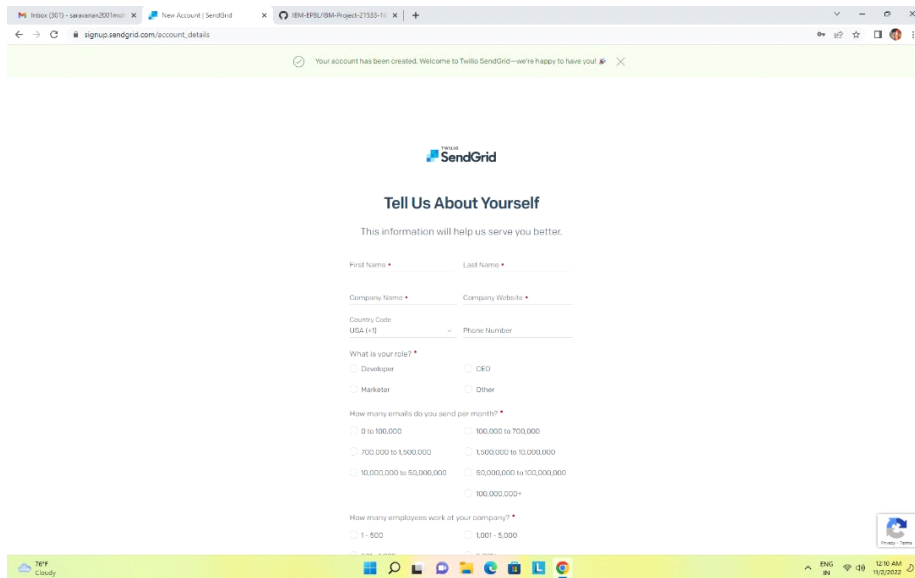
Inbox (301) - saravanan2001mult × New Account | SendGrid × IBM-EPBL/IBM-Project-21535-16 × +

signup.sendgrid.com/account_details

Your account has been created. Welcome to Twilio SendGrid—we're happy to have you! 🎉

TWILIO
SendGrid

Tell Us About Yourself

This information will help us serve you better.

First Name *
Last Name *

Company Name *
Company Website *

Country Code
USA (+1)
Phone Number

What is your role? *

Developer
CEO
Marketer
Other

How many emails do you send per month? *

0 to 100,000
100,000 to 700,000
700,000 to 1,500,000
1,500,000 to 10,000,000
10,000,000 to 50,000,000
50,000,000 to 100,000,000
100,000,000+

How many employees work at your company? *

1 - 500
1,001 - 5,000
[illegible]
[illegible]

Privacy - Terms

76°F
Cloudy

ENG IN
12:10 AM
11/2/2022